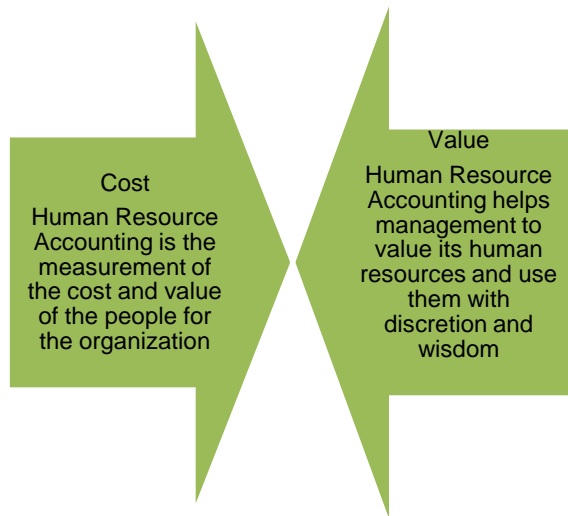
Cost

Human Resource Accounting is the measurement of the cost and value of the people for the organization

Value

Human Resource Accounting helps management to value its human resources and use them with discretion and wisdom